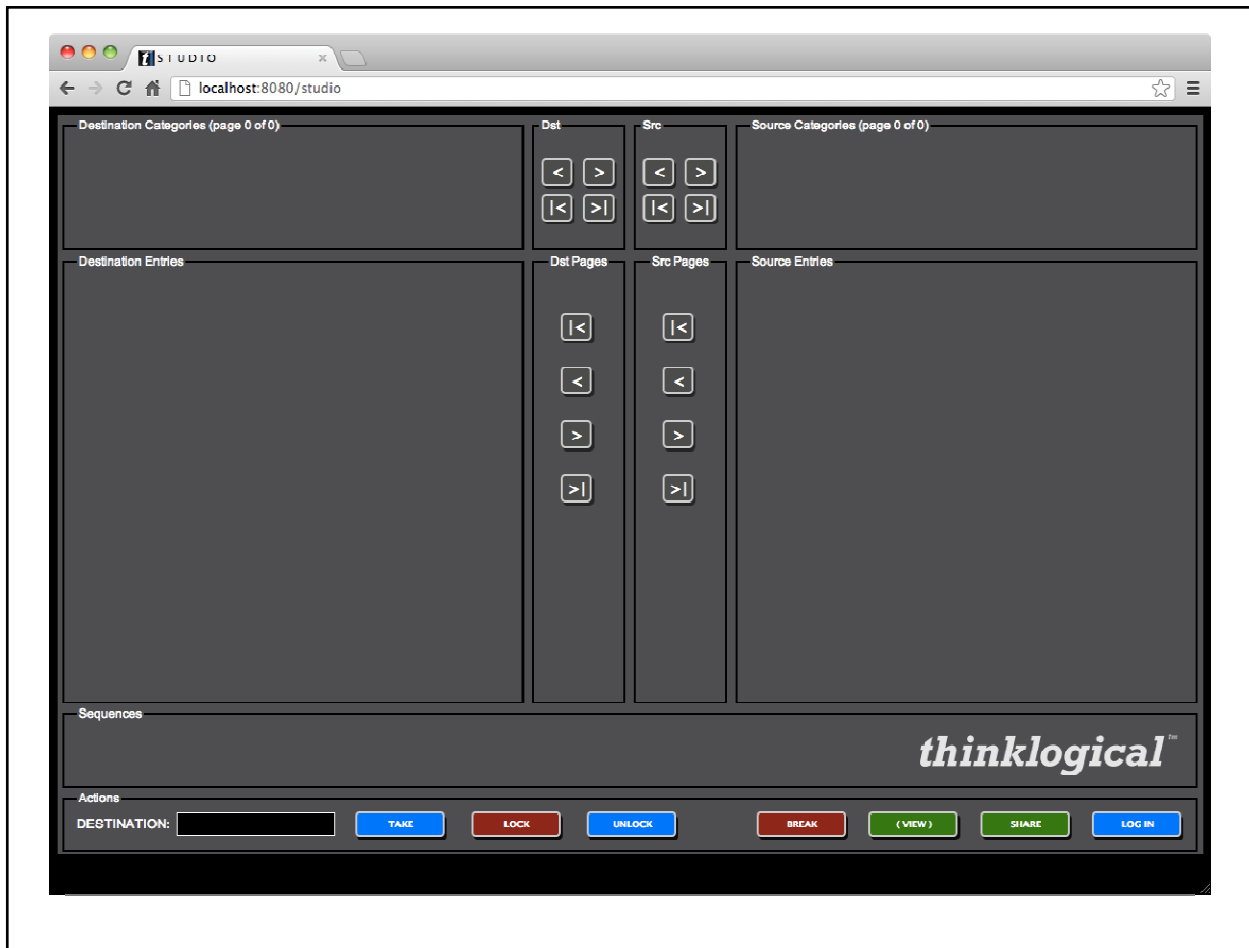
STUDIO ×

localhost:8080/studio

Destination Categories (page 0 of 0)

Dst

< >
|< >|

Src

< >
|< >|

Source Categories (page 0 of 0)

Destination Entries

Dst Pages

|<
<
>
>|

Src Pages

|<
<
>
>|

Source Entries

Sequences

thinklogical™

Actions

DESTINATION:

TAKE

LOCK

UNLOCK

BREAK

( VIEW )

SHARE

LOG IN